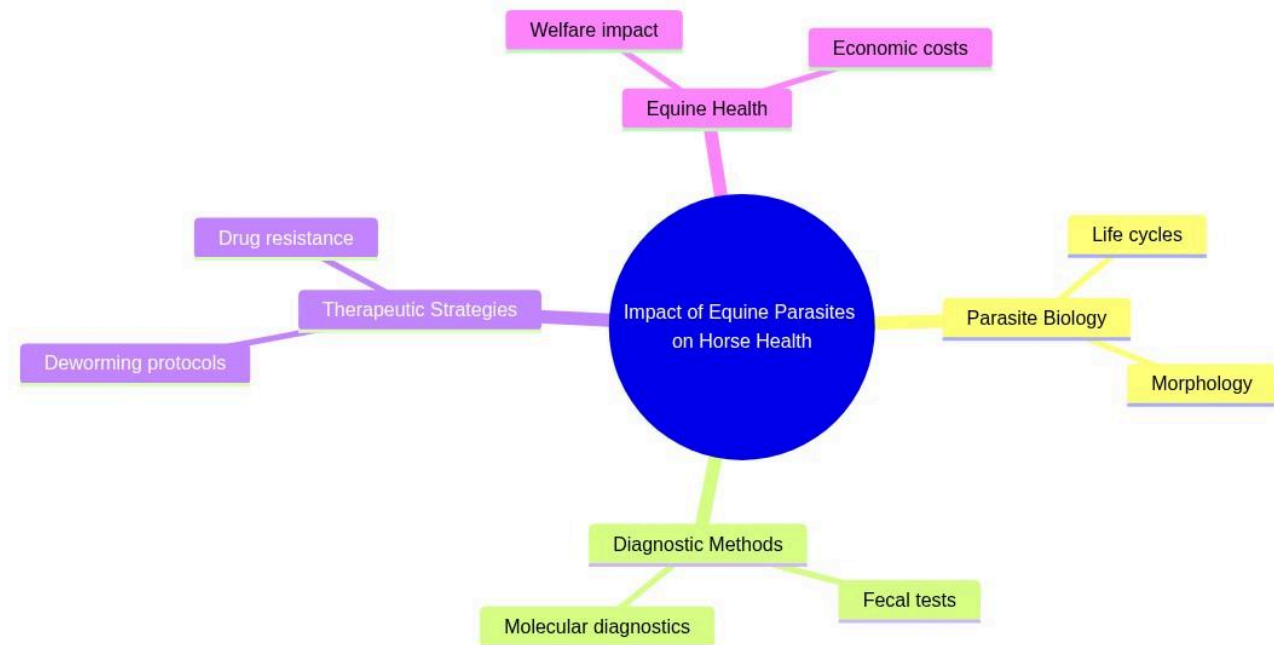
Impact of Equine Parasites on Horse Health

Equine Health

Welfare impact

Economic costs

Parasite Biology

Life cycles

Morphology

Diagnostic Methods

Fecal tests

Molecular diagnostics

Therapeutic Strategies

Drug resistance

Deworming protocols